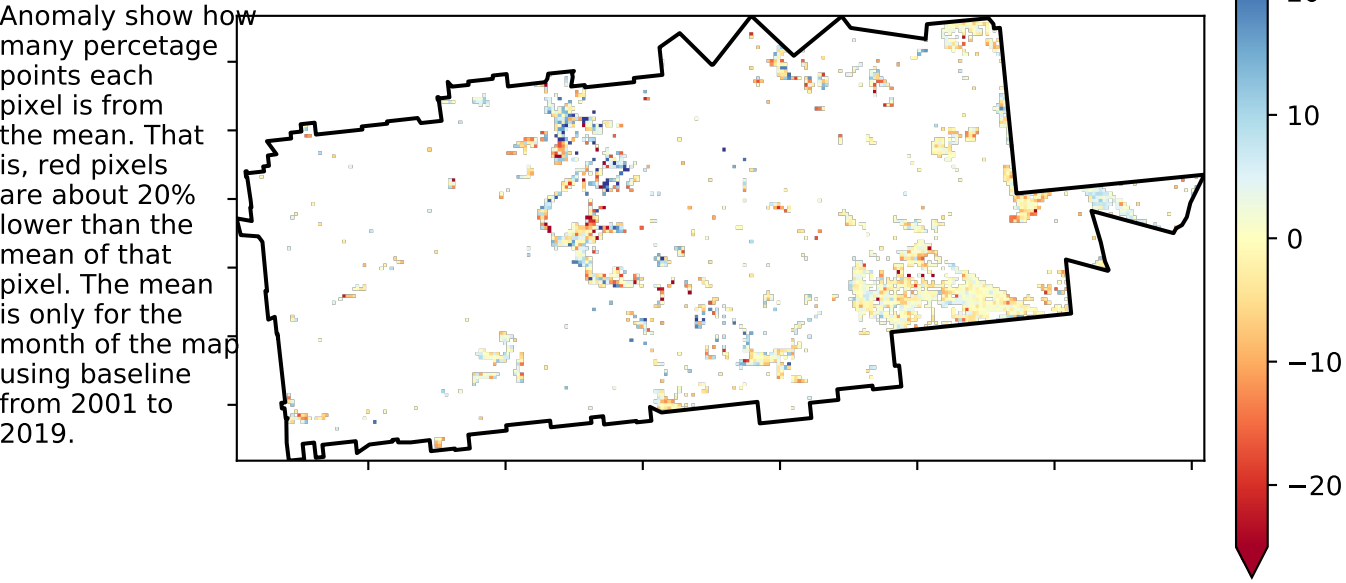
Anomaly show how many percetage points each pixel is from the mean. That is, red pixels are about 20% lower than the mean of that pixel. The mean is only for the month of the map using baseline from 2001 to 2019.

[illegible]
10
0
−10
−20